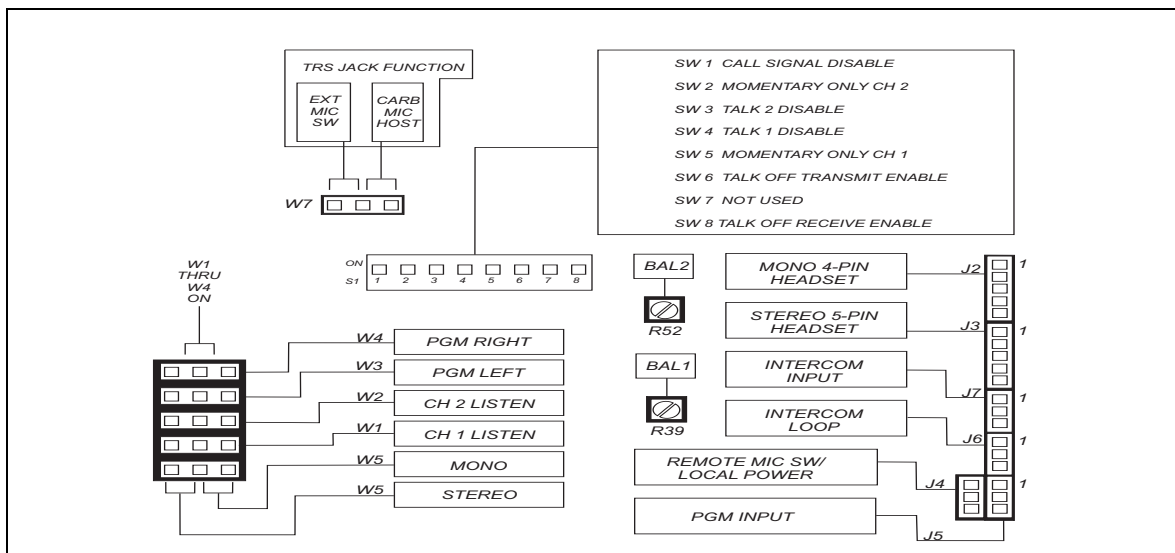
TRS JACK FUNCTION

EXT MIC SW

CARB MIC HOST

W7

SW 1 CALL SIGNAL DISABLE
SW 2 MOMENTARY ONLY CH 2
SW 3 TALK 2 DISABLE
SW 4 TALK 1 DISABLE
SW 5 MOMENTARY ONLY CH 1
SW 6 TALK OFF TRANSMIT ENABLE
SW 7 NOT USED
SW 8 TALK OFF RECEIVE ENABLE

ON
S1 1 2 3 4 5 6 7 8

W1 THRU W4 ON

W4 PGM RIGHT
W3 PGM LEFT
W2 CH 2 LISTEN
W1 CH 1 LISTEN
W5 MONO
W5 STEREO

BAL2
R52
BAL1
R39

MONO 4-PIN HEADSET J2 1
STEREO 5-PIN HEADSET J3 1
INTERCOM INPUT J7 1
INTERCOM LOOP J6 1
REMOTE MIC SW/ LOCAL POWER J4 1
PGM INPUT J5